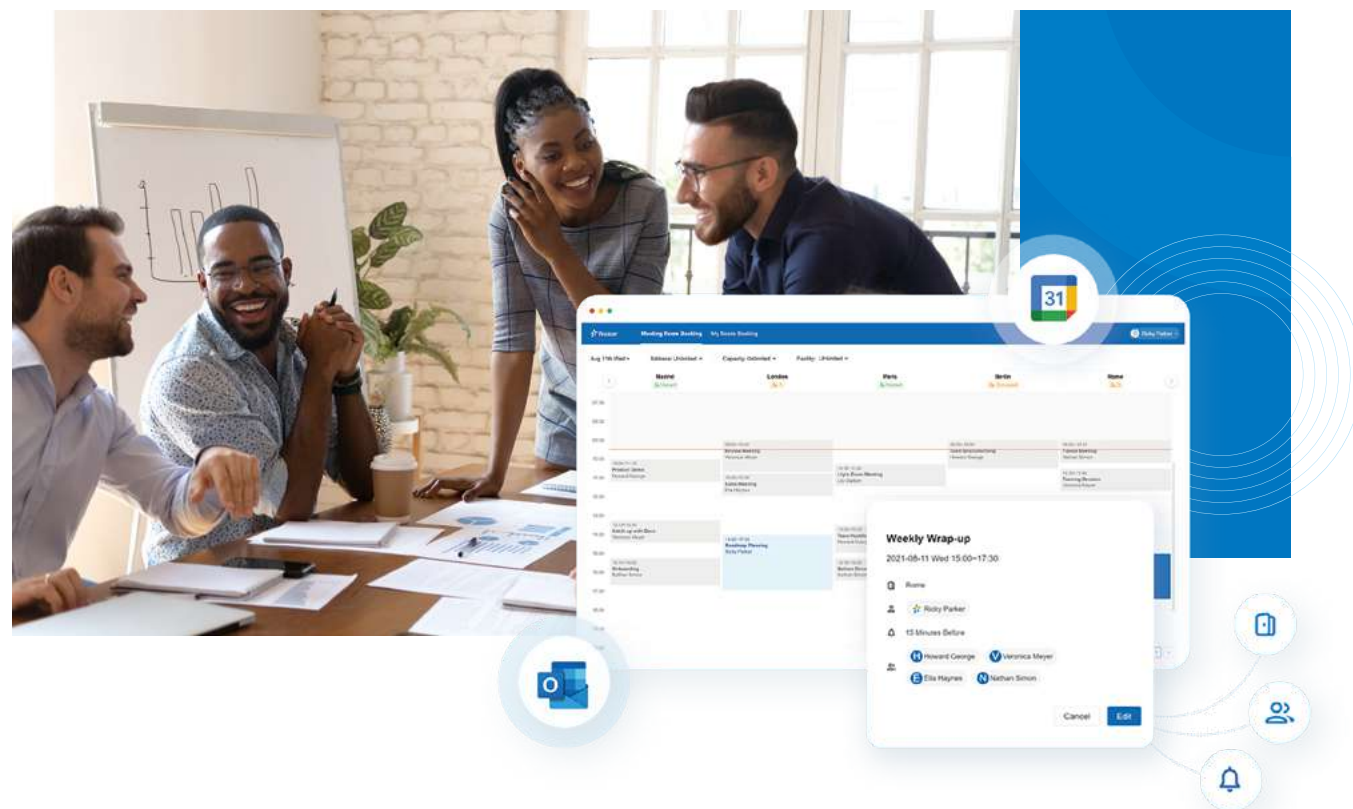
31

Meeting Room Booking My Room Booking

Ricky Parker

Madrid London Paris Berlin Rome

Product Demo

Catch up with Boss

Onboarding

Roadmap Planning

Weekly Wrap-up

2021-08-11 Wed 15:00~17:30

Rome

Ricky Parker

15 Minutes Before

H Howard George V Veronica Meyer

E Ella Haynes N Nathan Simon

Cancel Edit

O